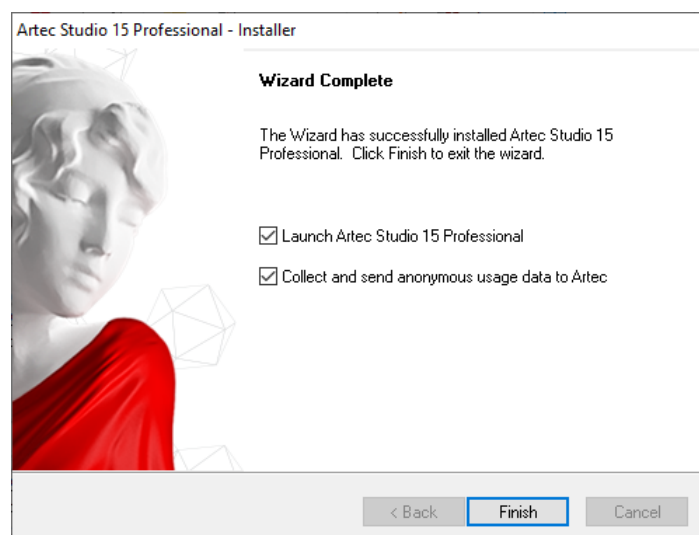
Artec Studio 15 Professional - Installer

Wizard Complete

The Wizard has successfully installed Artec Studio 15 Professional. Click Finish to exit the wizard.

☑ Launch Artec Studio 15 Professional

☑ Collect and send anonymous usage data to Artec

< Back | Finish | Cancel